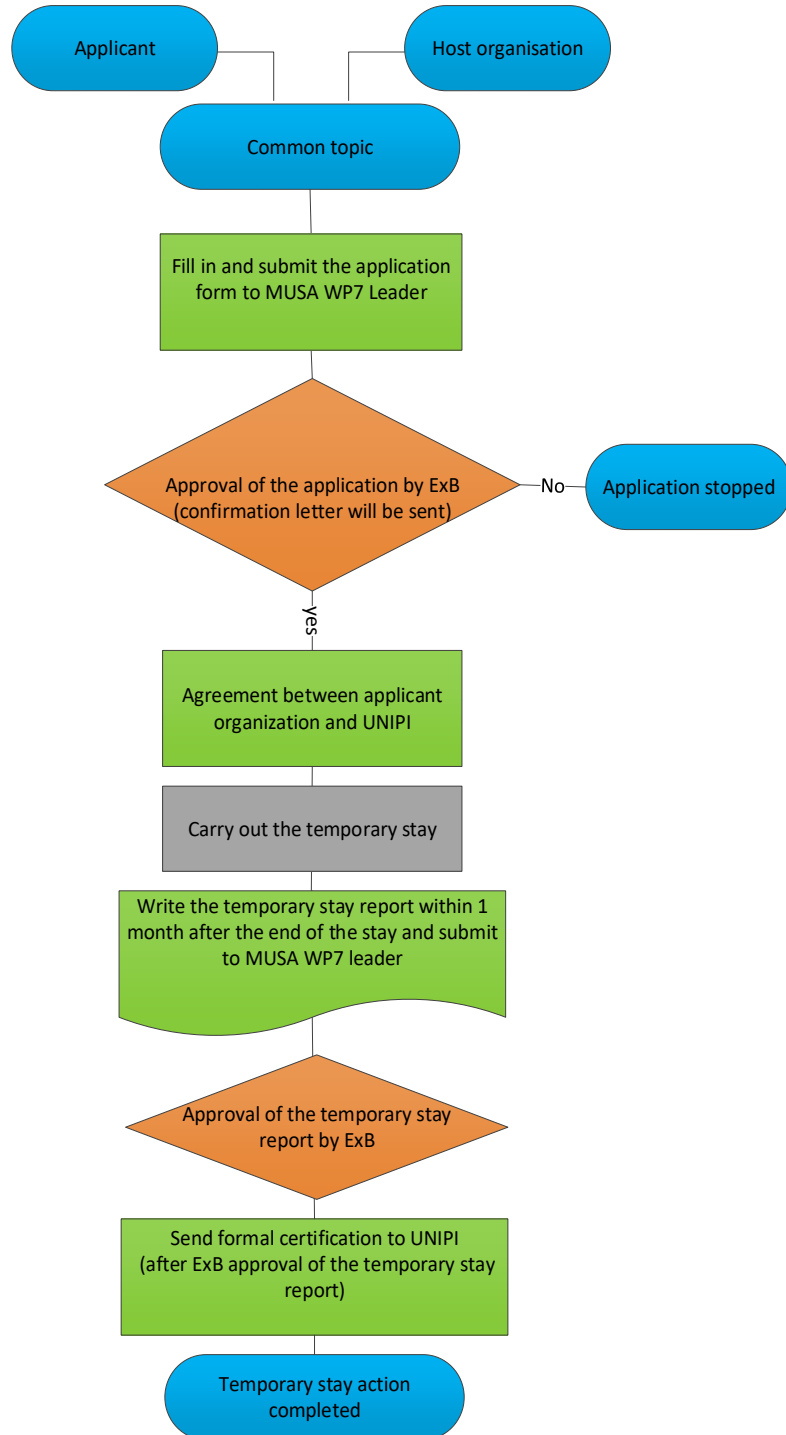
Applicant

Host organisation

Common topic

Fill in and submit the application form to MUSA WP7 Leader

Approval of the application by ExB (confirmation letter will be sent)

No

Application stopped

yes

Agreement between applicant organization and UNIPI

Carry out the temporary stay

Write the temporary stay report within 1 month after the end of the stay and submit to MUSA WP7 leader

Approval of the temporary stay report by ExB

Send formal certification to UNIPI (after ExB approval of the temporary stay report)

Temporary stay action completed